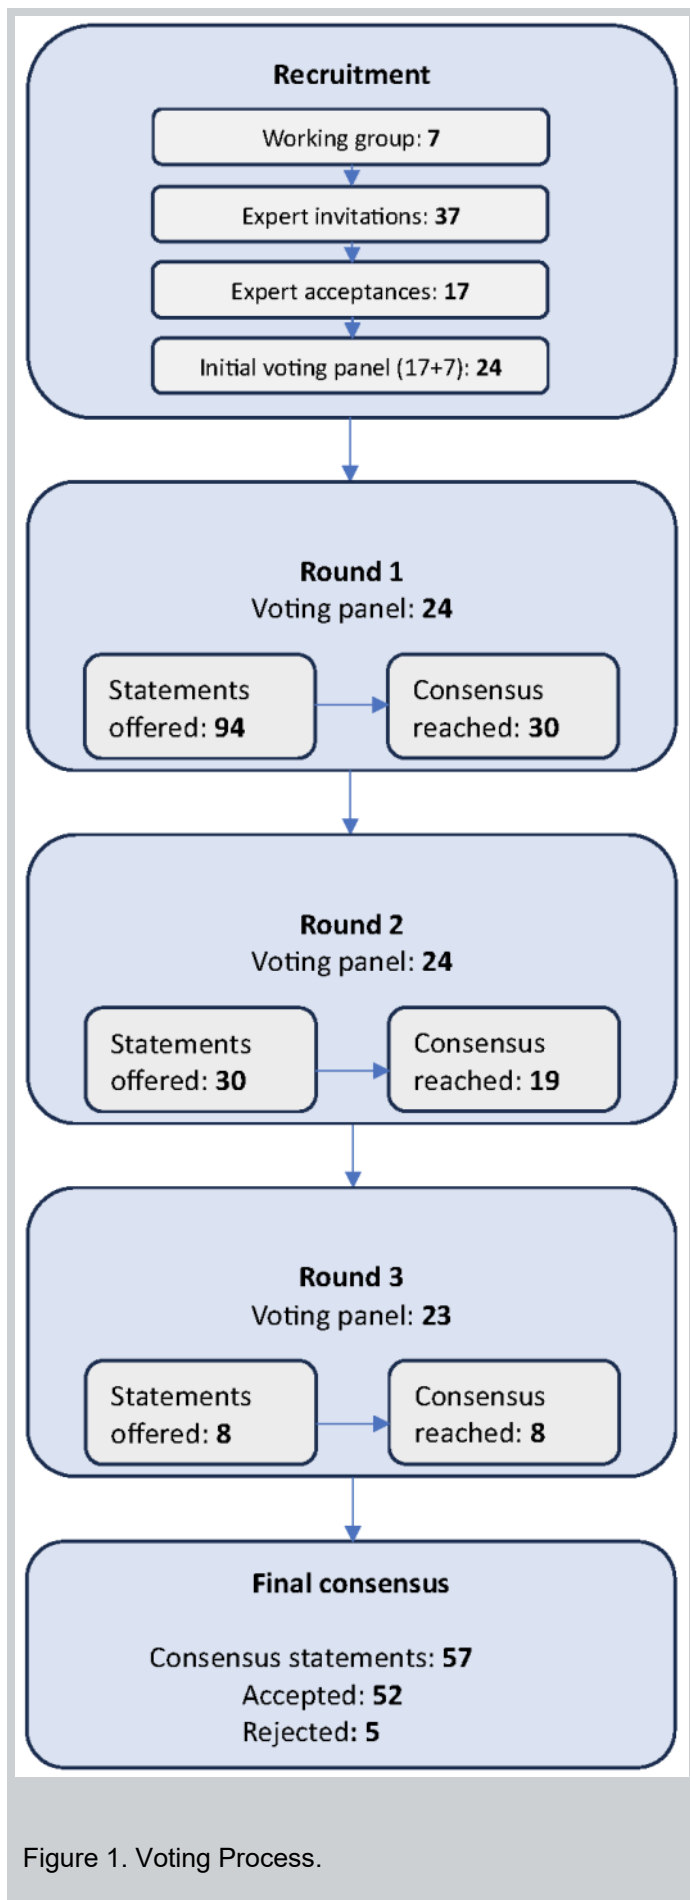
Recruitment

Working group: 7

Expert invitations: 37

Expert acceptances: 17

Initial voting panel (17+7): 24

Round 1
Voting panel: 24

Statements offered: 94

Consensus reached: 30

Round 2
Voting panel: 24

Statements offered: 30

Consensus reached: 19

Round 3
Voting panel: 23

Statements offered: 8

Consensus reached: 8

Final consensus

Consensus statements: 57
Accepted: 52
Rejected: 5

Figure 1. Voting Process.